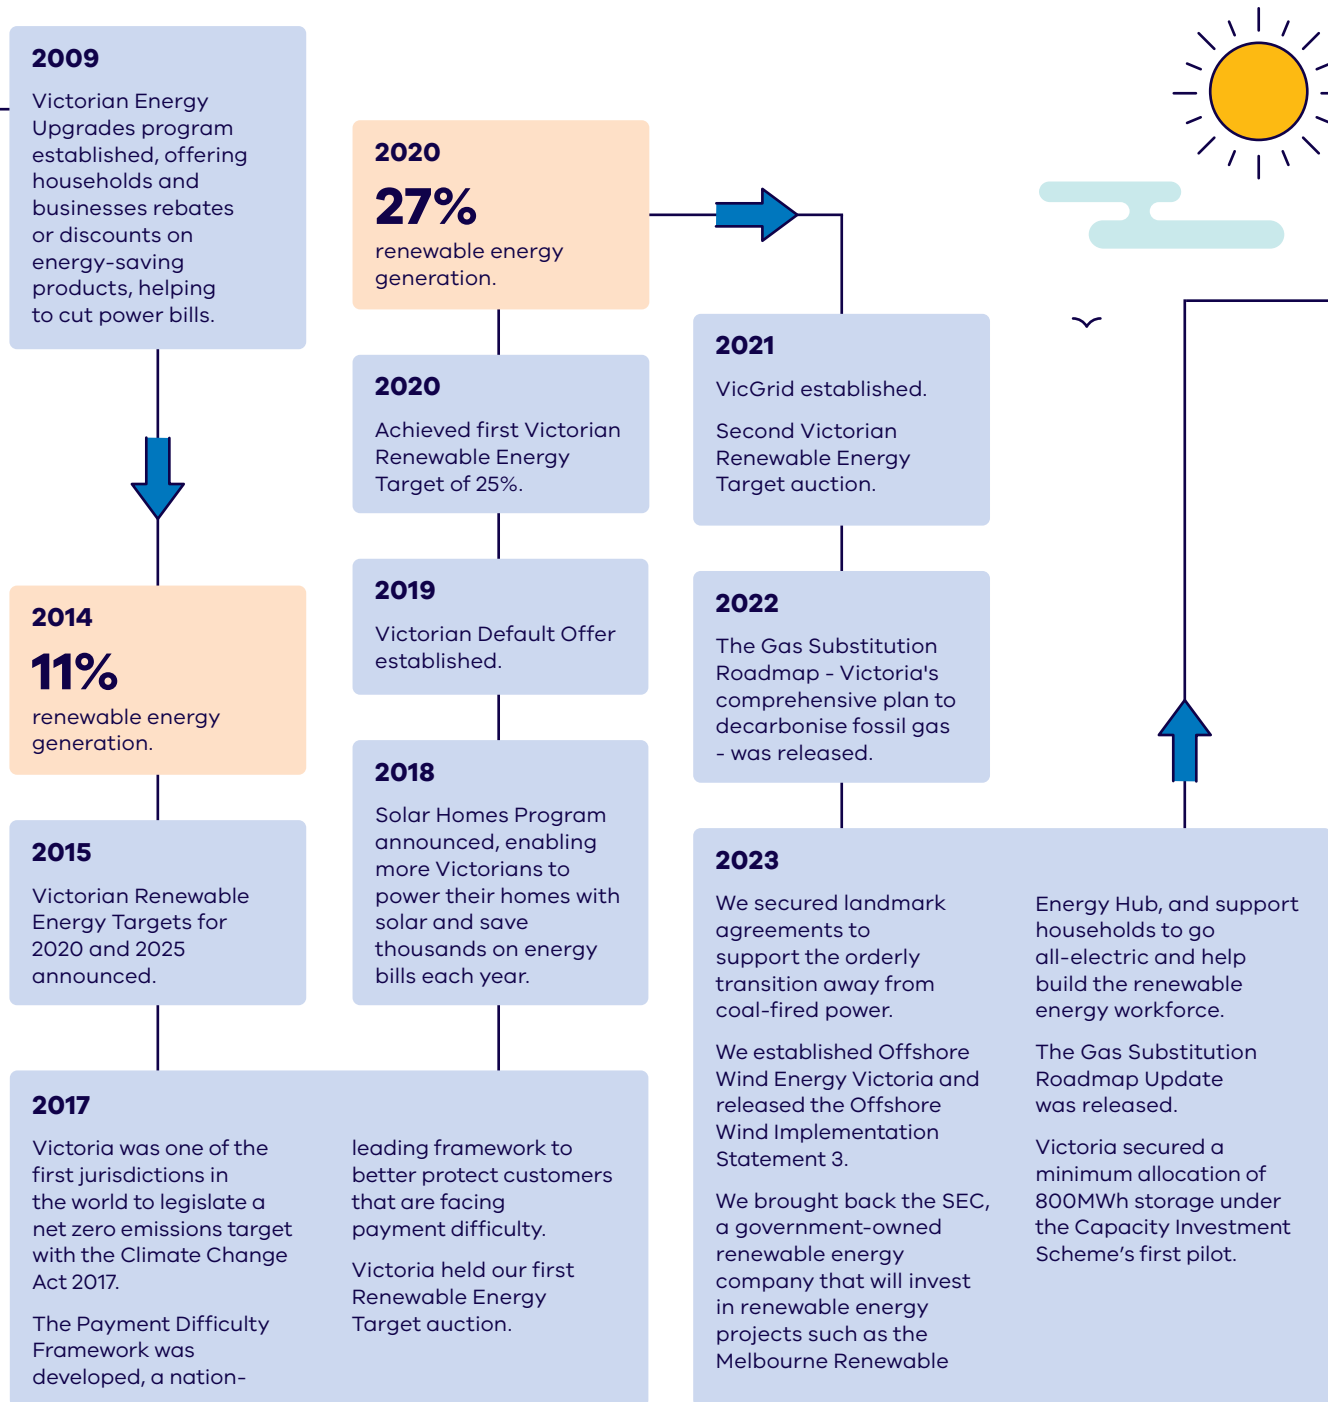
2009

Victorian Energy Upgrades program established, offering households and businesses rebates or discounts on energy-saving products, helping to cut power bills.

2014

11%

renewable energy generation.

2015

Victorian Renewable Energy Targets for 2020 and 2025 announced.

2020

27%

renewable energy generation.

2020

Achieved first Victorian Renewable Energy Target of 25%.

2019

Victorian Default Offer established.

2018

Solar Homes Program announced, enabling more Victorians to power their homes with solar and save thousands on energy bills each year.

2017

Victoria was one of the first jurisdictions in the world to legislate a net zero emissions target with the Climate Change Act 2017.

The Payment Difficulty Framework was developed, a nation-leading framework to better protect customers that are facing payment difficulty.

Victoria held our first Renewable Energy Target auction.

2021

VicGrid established.

Second Victorian Renewable Energy Target auction.

2022

The Gas Substitution Roadmap - Victoria's comprehensive plan to decarbonise fossil gas - was released.

2023

We secured landmark agreements to support the orderly transition away from coal-fired power.

We established Offshore Wind Energy Victoria and released the Offshore Wind Implementation Statement 3.

We brought back the SEC, a government-owned renewable energy company that will invest in renewable energy projects such as the Melbourne Renewable Energy Hub, and support households to go all-electric and help build the renewable energy workforce.

The Gas Substitution Roadmap Update was released.

Victoria secured a minimum allocation of 800MWh storage under the Capacity Investment Scheme's first pilot.